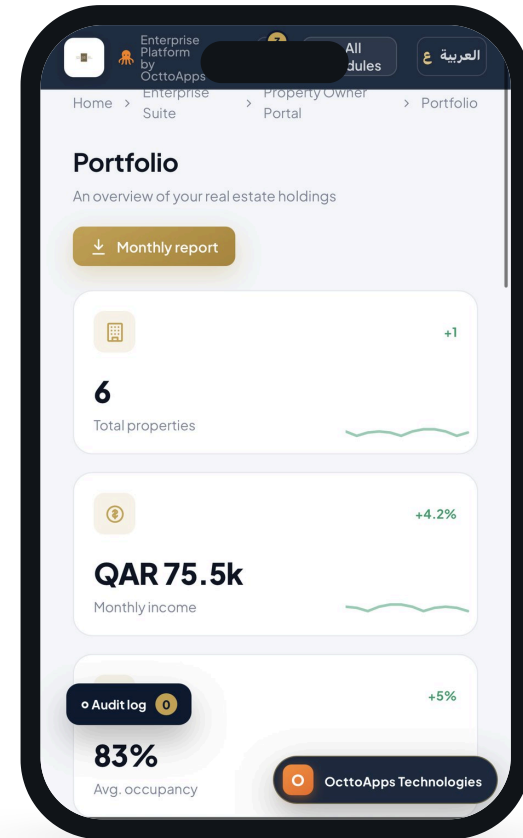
Enterprise Platform by OcttoApps

All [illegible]dules

العربية ع

Home > Enterprise Suite > Property Owner Portal > Portfolio

Portfolio

An overview of your real estate holdings

Monthly report

+1

6

Total properties

+4.2%

QAR 75.5k

Monthly income

+5%

Audit log 0

83%

Avg. occupancy

O OcttoApps Technologies